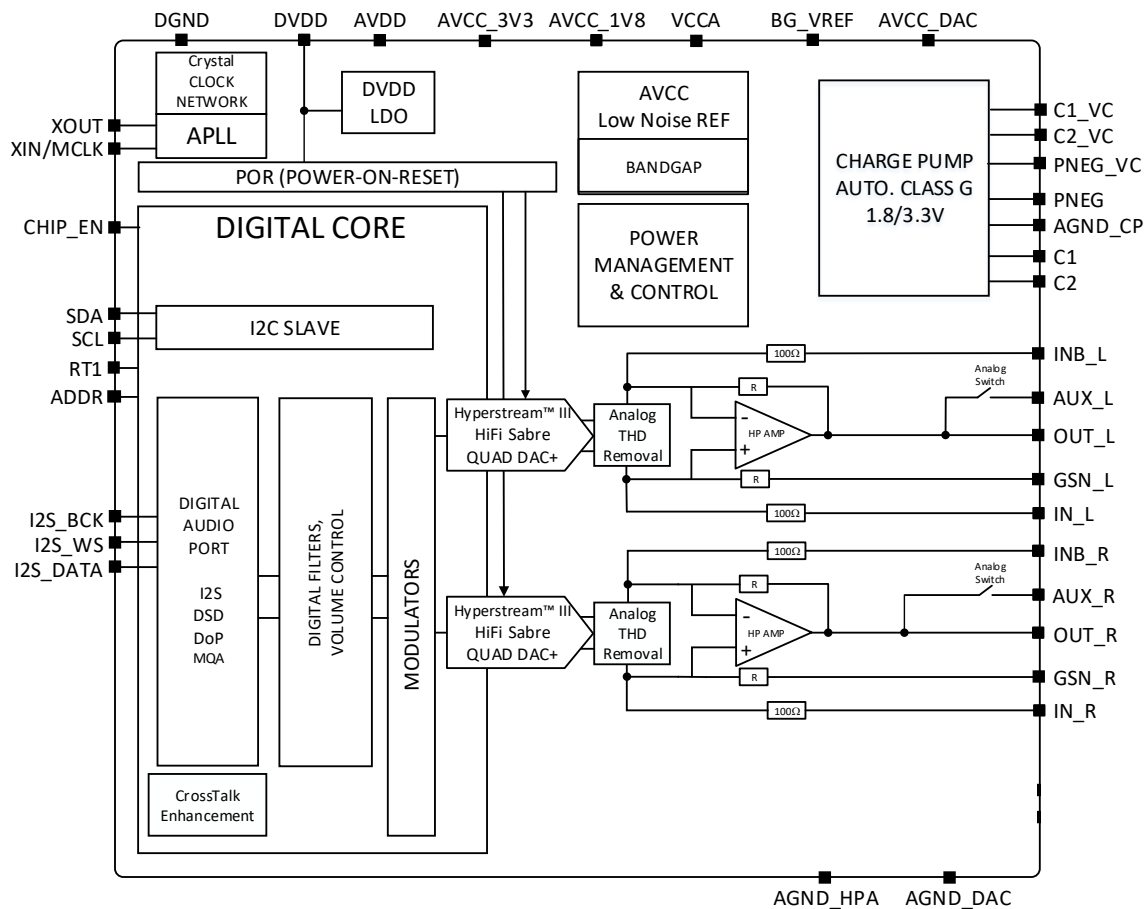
DGND DVDD AVDD AVCC_3V3 AVCC_1V8 VCCA BG_VREF AVCC_DAC

Crystal CLOCK NETWORK

APLL

DVDD LDO

AVCC Low Noise REF

BANDGAP

CHARGE PUMP AUTO. CLASS G 1.8/3.3V

C1_VC
C2_VC
PNEG_VC
PNEG
AGND_CP
C1
C2

XOUT
XIN/MCLK

POR (POWER-ON-RESET)

CHIP_EN

DIGITAL CORE

POWER MANAGEMENT & CONTROL

SDA
SCL
RT1
ADDR

I2C SLAVE

100Ω
INB_L
R
Analog Switch
AUX_L
Hyperstream™ III HiFi Sabre QUAD DAC+
Analog THD Removal
-
HP AMP
+
OUT_L
R
GSN_L
100Ω
IN_L

I2S_BCK
I2S_WS
I2S_DATA

DIGITAL AUDIO PORT

I2S
DSD
DoP
MQA

DIGITAL FILTERS, VOLUME CONTROL

MODULATORS

100Ω
INB_R
R
Analog Switch
AUX_R
Hyperstream™ III HiFi Sabre QUAD DAC+
Analog THD Removal
-
HP AMP
+
OUT_R
R
GSN_R
100Ω
IN_R

CrossTalk Enhancement

AGND_HPA AGND_DAC